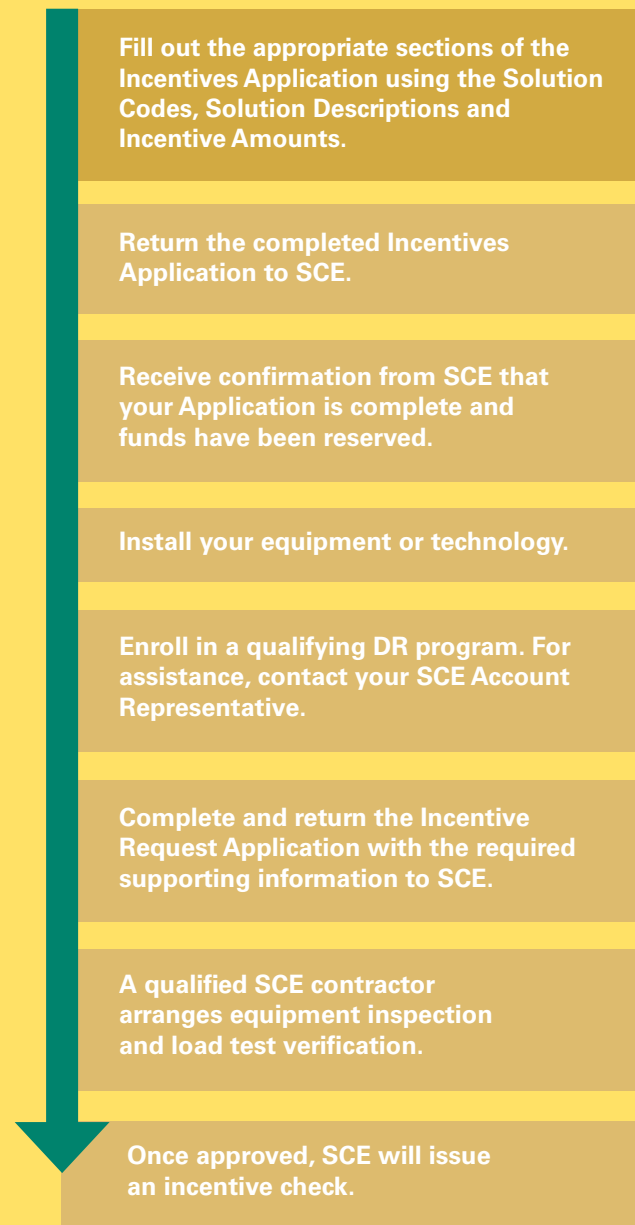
Fill out the appropriate sections of the Incentives Application using the Solution Codes, Solution Descriptions and Incentive Amounts.

Return the completed Incentives Application to SCE.

Receive confirmation from SCE that your Application is complete and funds have been reserved.

Install your equipment or technology.

Enroll in a qualifying DR program. For assistance, contact your SCE Account Representative.

Complete and return the Incentive Request Application with the required supporting information to SCE.

A qualified SCE contractor arranges equipment inspection and load test verification.

Once approved, SCE will issue an incentive check.